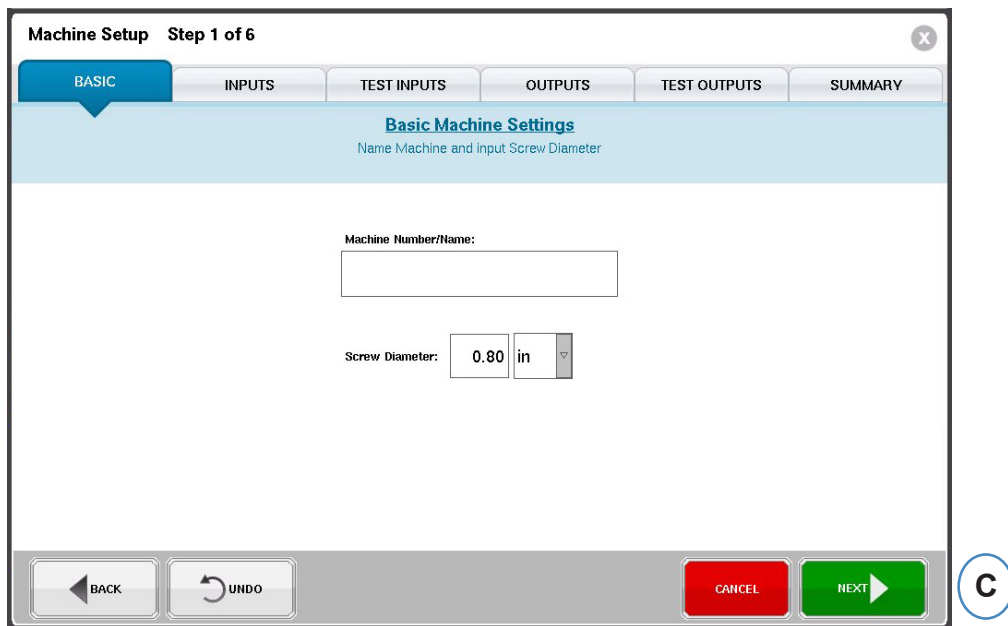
Machine Setup Step 1 of 6

BASIC | INPUTS | TEST INPUTS | OUTPUTS | TEST OUTPUTS | SUMMARY

Basic Machine Settings
Name Machine and input Screw Diameter

Machine Number/Name:

Screw Diameter: 0.80 in

BACK UNDO CANCEL NEXT

C